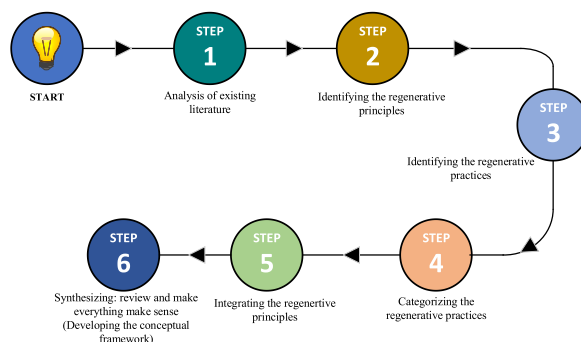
START

STEP
1
Analysis of existing literature

STEP
2
Identifying the regenerative principles

STEP
3
Identifying the regenerative practices

STEP
4
Categorizing the regenerative practices

STEP
5
Integrating the regenertive principles

STEP
6
Synthesizing: review and make everything make sense (Developing the conceptual framework)